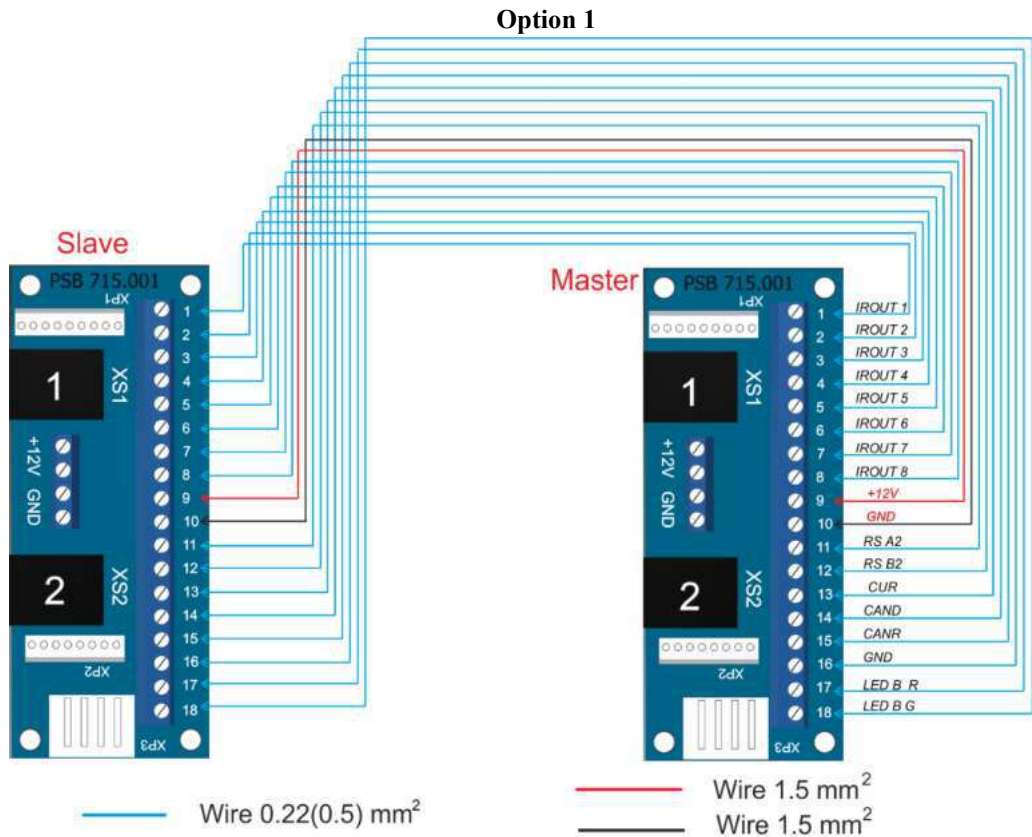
**Option 1**

Slave

PSB 715.001

XP1

1

XS1

+12V

GND

2

XS2

XP2

XP3

1
2
3
4
5
6
7
8
9
10
11
12
13
14
15
16
17
18

Master

PSB 715.001

XP1

1

XS1

+12V

GND

2

XS2

XP2

XP3

1 IROUT 1
2 IROUT 2
3 IROUT 3
4 IROUT 4
5 IROUT 5
6 IROUT 6
7 IROUT 7
8 IROUT 8
9 +12V
10 GND
11 RS A2
12 RS B2
13 CUR
14 CAND
15 CANR
16 GND
17 LED B R
18 LED B G

Wire 0.22(0.5) mm$^2$

Wire 1.5 mm$^2$

Wire 1.5 mm$^2$